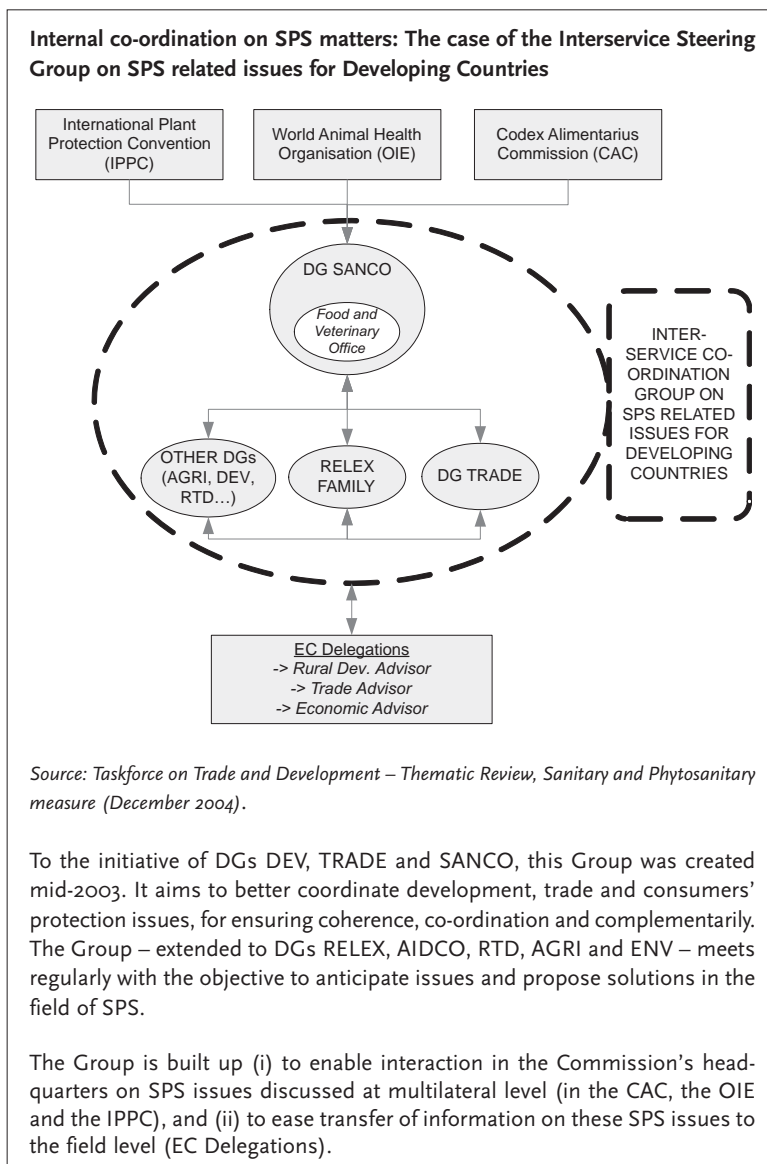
**Internal co-ordination on SPS matters: The case of the Interservice Steering Group on SPS related issues for Developing Countries**

International Plant Protection Convention (IPPC)

World Animal Health Organisation (OIE)

Codex Alimentarius Commission (CAC)

DG SANCO

Food and Veterinary Office

INTER-SERVICE CO-ORDINATION GROUP ON SPS RELATED ISSUES FOR DEVELOPING COUNTRIES

OTHER DGs (AGRI, DEV, RTD…)

RELEX FAMILY

DG TRADE

EC Delegations
-> Rural Dev. Advisor
-> Trade Advisor
-> Economic Advisor

*Source: Taskforce on Trade and Development – Thematic Review, Sanitary and Phytosanitary measure (December 2004).*

To the initiative of DGs DEV, TRADE and SANCO, this Group was created mid-2003. It aims to better coordinate development, trade and consumers' protection issues, for ensuring coherence, co-ordination and complementarily. The Group – extended to DGs RELEX, AIDCO, RTD, AGRI and ENV – meets regularly with the objective to anticipate issues and propose solutions in the field of SPS.

The Group is built up (i) to enable interaction in the Commission's headquarters on SPS issues discussed at multilateral level (in the CAC, the OIE and the IPPC), and (ii) to ease transfer of information on these SPS issues to the field level (EC Delegations).